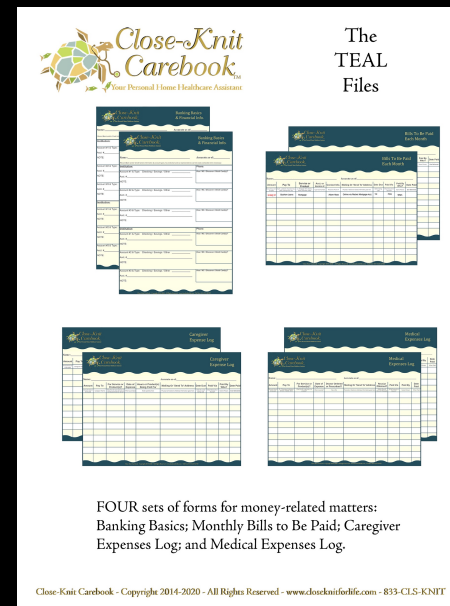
Close-Knit Carebook Inc

Your Personal Home Healthcare Assistant

The TEAL Files

Banking Basics & Financial Info

Banking Basics & Financial Info

Bills To Be Paid Each Month

Bills To Be Paid Each Month

Caregiver Expenses Log

Caregiver Expenses Log

Medical Expenses Log

Medical Expenses Log

FOUR sets of forms for money-related matters: Banking Basics; Monthly Bills to Be Paid; Caregiver Expenses Log; and Medical Expenses Log.

Close-Knit Carebook - Copyright 2014-2020 - All Rights Reserved - www.closeknitforlife.com - 833-CLS-KNIT